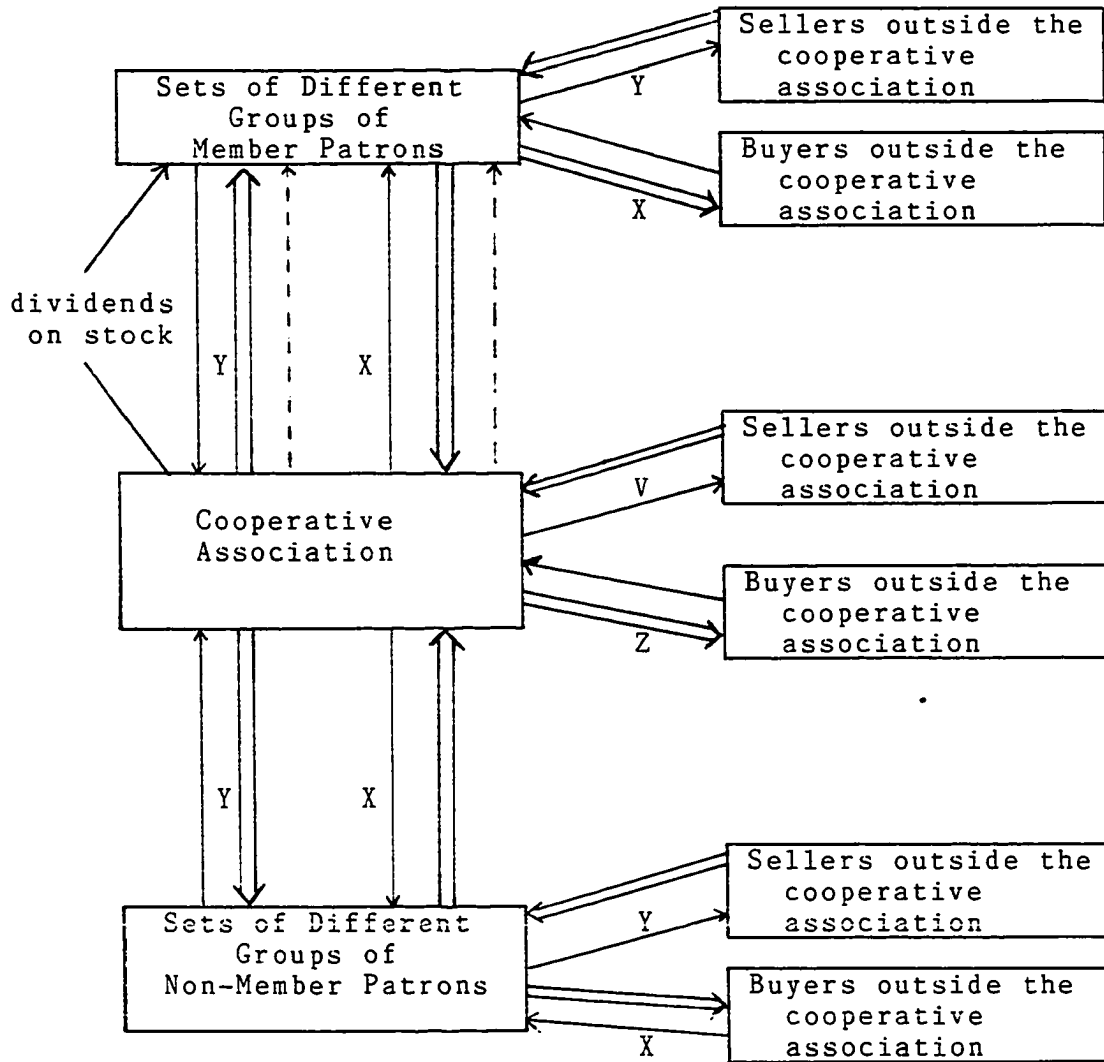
Sets of Different Groups of Member Patrons

Sellers outside the cooperative association

Y

Buyers outside the cooperative association

X

dividends on stock

Y

X

Sellers outside the cooperative association

V

Cooperative Association

Buyers outside the cooperative association

Z

Y

X

Sellers outside the cooperative association

Y

Sets of Different Groups of Non-Member Patrons

Buyers outside the cooperative association

X